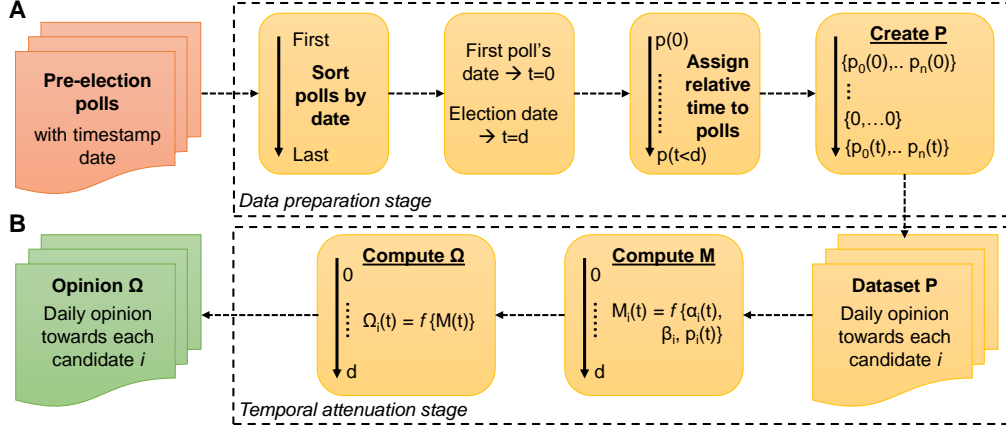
A

Pre-election polls

with timestamp date

First

Sort polls by date

Last

First poll's date → t=0

Election date → t=d

p(0)

Assign relative time to polls

p(t<d)

Create P

$\{p_0(0),.. p_n(0)\}$

⋮

{0,…0}

$\{p_0(t),.. p_n(t)\}$

Data preparation stage

B

Opinion Ω

Daily opinion towards each candidate *i*

Compute Ω

0

$\Omega_i(t) = f\{M(t)\}$

d

Compute M

0

$M_i(t) = f\{\alpha_i(t), \beta_i, p_i(t)\}$

d

Dataset P

Daily opinion towards each candidate *i*

Temporal attenuation stage